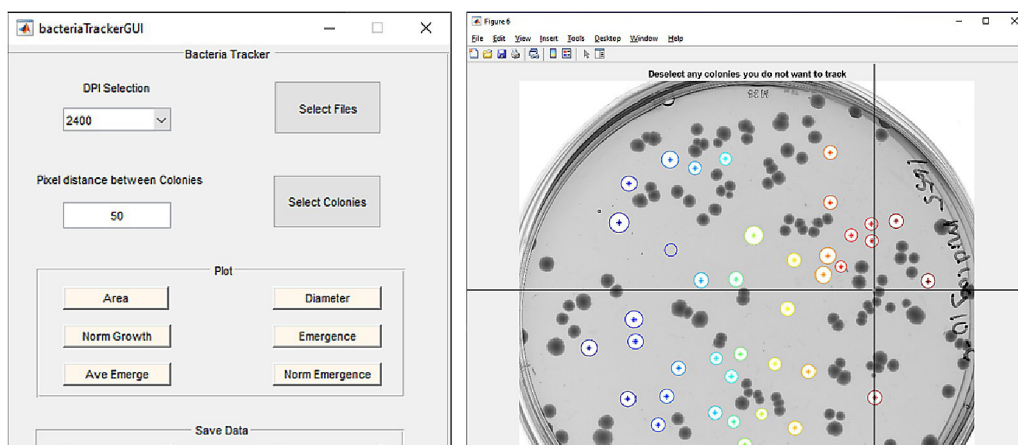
bacteriaTrackerGUI

Bacteria Tracker

DPI Selection

2400

Select Files

Pixel distance between Colonies

50

Select Colonies

Plot

Area

Diameter

Norm Growth

Emergence

Ave Emerge

Norm Emergence

Save Data

Figure 6

File Edit View Insert Tools Desktop Window Help

Deselect any colonies you do not want to track